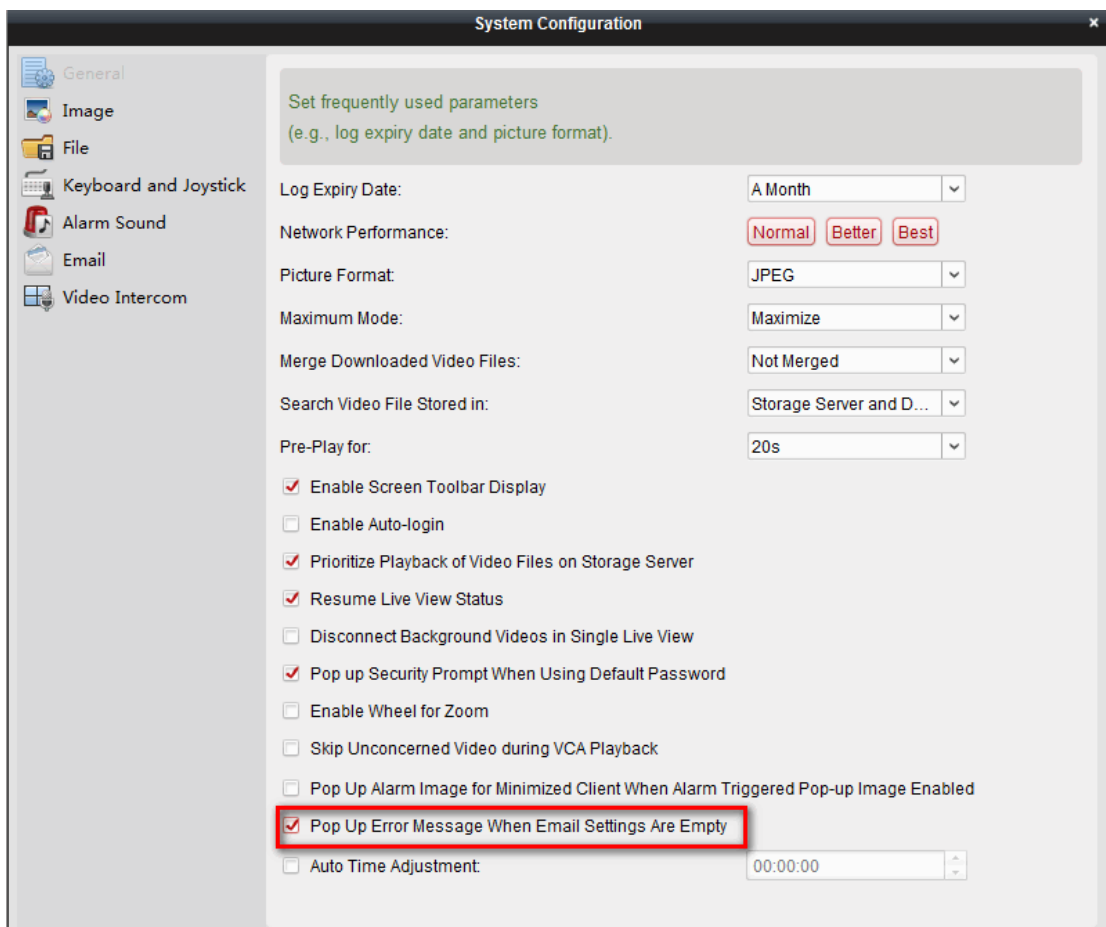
System Configuration

General
Image
File
Keyboard and Joystick
Alarm Sound
Email
Video Intercom

Set frequently used parameters
(e.g., log expiry date and picture format).

Log Expiry Date: A Month
Network Performance: Normal Better Best
Picture Format: JPEG
Maximum Mode: Maximize
Merge Downloaded Video Files: Not Merged
Search Video File Stored in: Storage Server and D...
Pre-Play for: 20s

Enable Screen Toolbar Display
Enable Auto-login
Prioritize Playback of Video Files on Storage Server
Resume Live View Status
Disconnect Background Videos in Single Live View
Pop up Security Prompt When Using Default Password
Enable Wheel for Zoom
Skip Unconcerned Video during VCA Playback
Pop Up Alarm Image for Minimized Client When Alarm Triggered Pop-up Image Enabled
Pop Up Error Message When Email Settings Are Empty
Auto Time Adjustment: 00:00:00